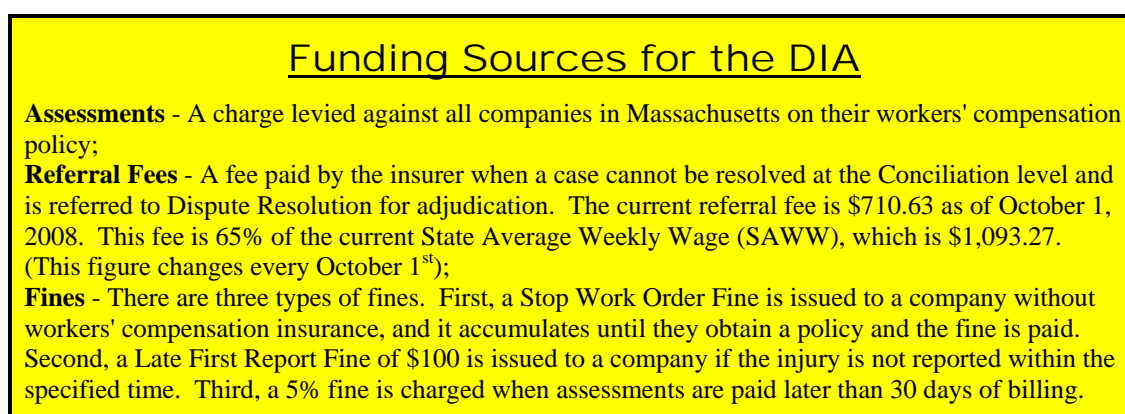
Funding Sources for the DIA

**Assessments** - A charge levied against all companies in Massachusetts on their workers' compensation policy;

**Referral Fees** - A fee paid by the insurer when a case cannot be resolved at the Conciliation level and is referred to Dispute Resolution for adjudication. The current referral fee is \$710.63 as of October 1, 2008. This fee is 65% of the current State Average Weekly Wage (SAWW), which is \$1,093.27. (This figure changes every October 1$^{st}$);

**Fines** - There are three types of fines. First, a Stop Work Order Fine is issued to a company without workers' compensation insurance, and it accumulates until they obtain a policy and the fine is paid. Second, a Late First Report Fine of \$100 is issued to a company if the injury is not reported within the specified time. Third, a 5% fine is charged when assessments are paid later than 30 days of billing.